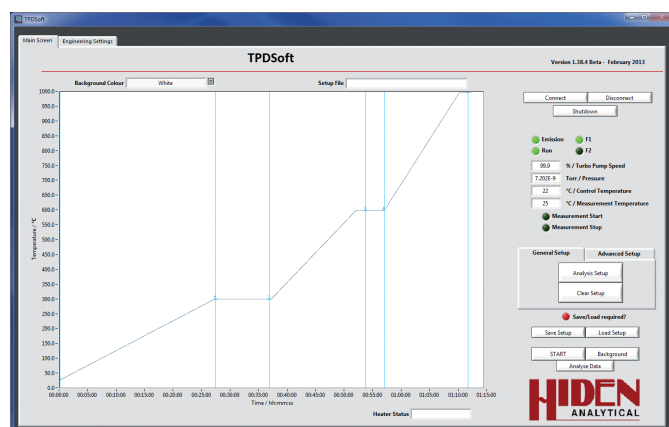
TPDSoft

Main Screen | Engineering Settings

TPDSoft

Version 1.38.4 Beta - February 2013

Background Colour White

Setup File

Temperature / °C

1000.0
950.0
900.0
850.0
800.0
750.0
700.0
650.0
600.0
550.0
500.0
450.0
400.0
350.0
300.0
250.0
200.0
150.0
100.0
50.0
0.0

00:00:00 00:05:00 00:10:00 00:15:00 00:20:00 00:25:00 00:30:00 00:35:00 00:40:00 00:45:00 00:50:00 00:55:00 01:00:00 01:05:00 01:10:00 01:15:00

Time / hh:mm:ss

Heater Status

Connect
Disconnect
Shutdown

Emission
F1
Run
F2

99.0 % / Turbo Pump Speed
7.202E-9 Torr / Pressure
22 °C / Control Temperature
25 °C / Measurement Temperature

Measurement Start
Measurement Stop

General Setup
Advanced Setup

Analysis Setup
Clear Setup

Save/Load required?

Save Setup
Load Setup

START
Background
Analyse Data

HIDEN
ANALYTICAL